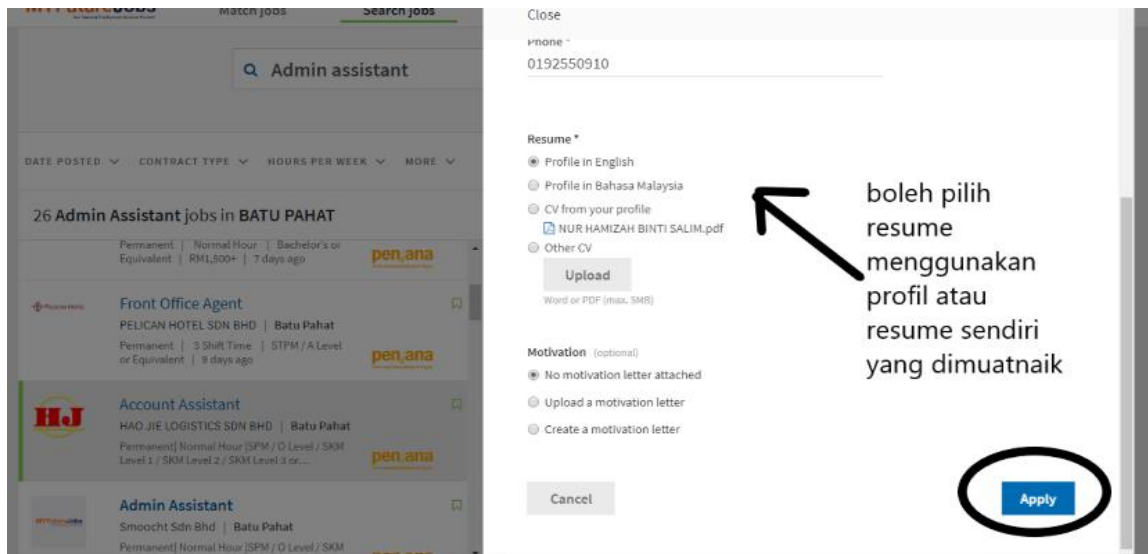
MYFutureJobs
Match Jobs
Search Jobs

Admin assistant

DATE POSTED CONTRACT TYPE HOURS PER WEEK MORE

26 Admin Assistant jobs in BATU PAHAT

Permanent | Normal Hour | Bachelor's or Equivalent | RM1,500+ | 7 days ago
pen,ana

Front Office Agent
PELICAN HOTEL SDN BHD | Batu Pahat
Permanent | 3 Shift Time | STPM / A Level or Equivalent | 9 days ago
pen,ana

HJ
Account Assistant
HAO JIE LOGISTICS SDN BHD | Batu Pahat
Permanent| Normal Hour |SPM / O Level / SKM Level 1 / SKM Level 2 / SKM Level 3 or...
pen,ana

Admin Assistant
Smoocht Sdn Bhd | Batu Pahat
Permanent| Normal Hour |SPM / O Level / SKM

Close

Phone *
0192550910

Resume *
Profile in English
Profile in Bahasa Malaysia
CV from your profile
NUR HAMIZAH BINTI SALIM.pdf
Other CV
Upload
Word or PDF (max. 5MB)

Motivation (optional)
No motivation letter attached
Upload a motivation letter
Create a motivation letter

Cancel
Apply

boleh pilih resume menggunakan profil atau resume sendiri yang dimuatnaik